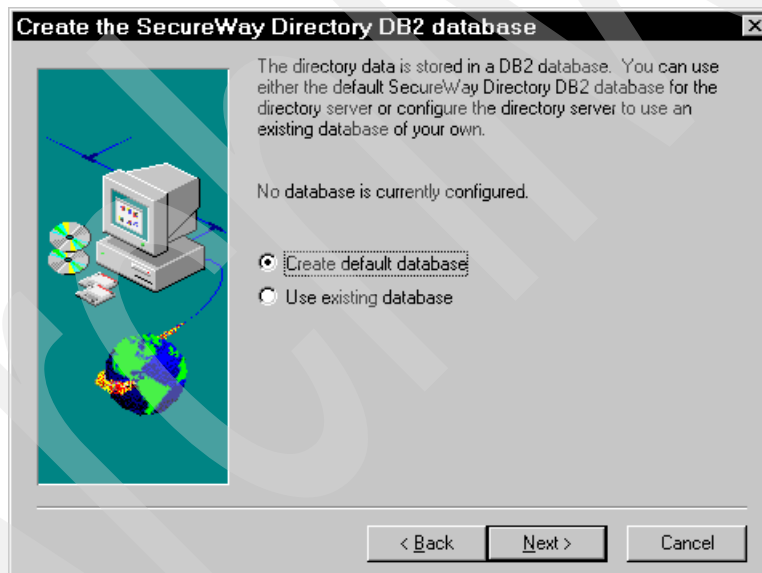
Create the SecureWay Directory DB2 database

The directory data is stored in a DB2 database. You can use either the default SecureWay Directory DB2 database for the directory server or configure the directory server to use an existing database of your own.

No database is currently configured.

Create default database
Use existing database

< Back
Next >
Cancel